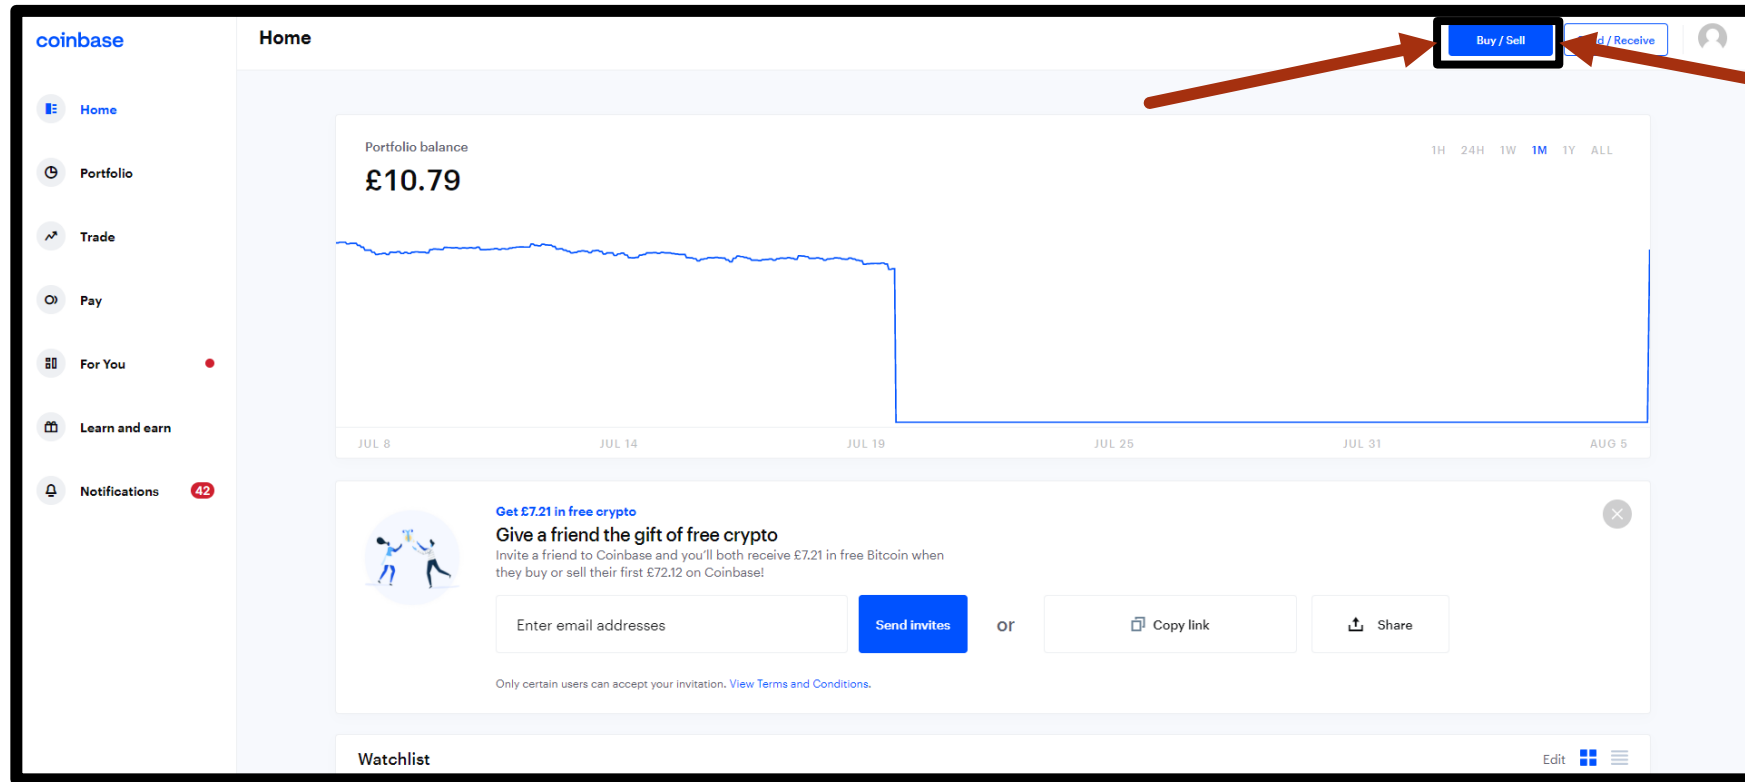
coinbase

Home

Buy / Sell

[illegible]d / Receive

Home

Portfolio

Trade

Pay

For You

Learn and earn

Notifications 42

Portfolio balance

£10.79

1H 24H 1W 1M 1Y ALL

JUL 8 JUL 14 JUL 19 JUL 25 JUL 31 AUG 5

Get £7.21 in free crypto

Give a friend the gift of free crypto

Invite a friend to Coinbase and you'll both receive £7.21 in free Bitcoin when they buy or sell their first £72.12 on Coinbase!

Enter email addresses

Send invites

or

Copy link

Share

Only certain users can accept your invitation. View Terms and Conditions.

Watchlist

Edit